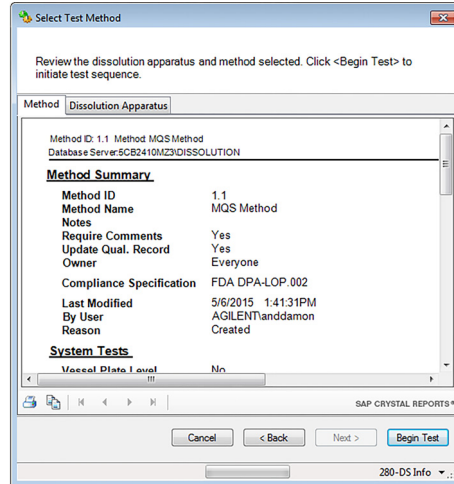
Select Test Method

Review the dissolution apparatus and method selected. Click <Begin Test> to initiate test sequence.

Method | Dissolution Apparatus

Method ID: 1.1 Method: MQS Method
Database Server:5CB2410MZ3\DISSOLUTION

Method Summary

| | |
|---|---|
| Method ID | 1.1 |
| Method Name | MQS Method |
| Notes | |
| Require Comments | Yes |
| Update Qual. Record | Yes |
| Owner | Everyone |
| Compliance Specification | FDA DPA-LOP.002 |
| Last Modified | 5/6/2015 1:41:31PM |
| By User | AGILENT\anddamon |
| Reason | Created |

System Tests

Vessel Plate Level No

SAP CRYSTAL REPORTS®

Cancel | < Back | Next > | Begin Test

280-DS Info